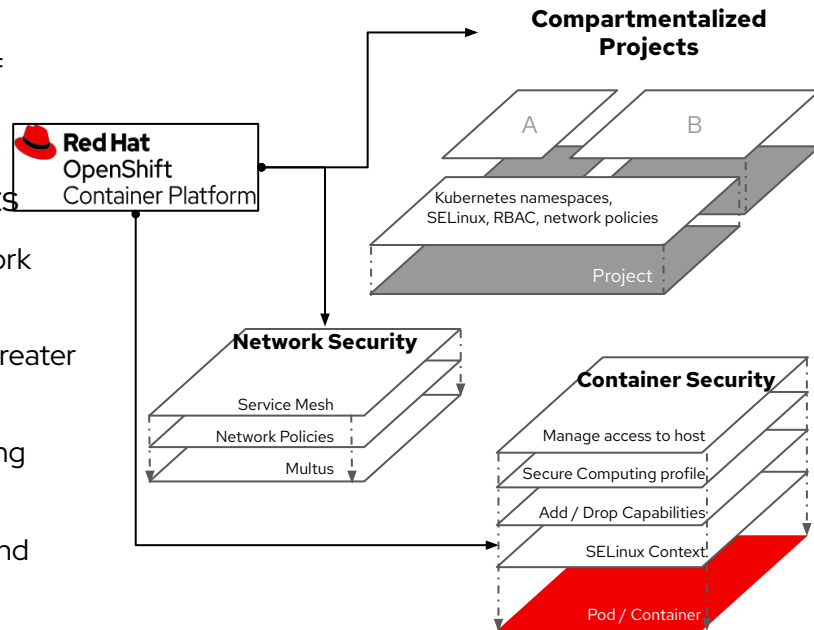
Compartmentalized Projects

Red Hat OpenShift Container Platform

A

B

Kubernetes namespaces, SELinux, RBAC, network policies

Project

Network Security

Service Mesh

Network Policies

Multus

Container Security

Manage access to host

Secure Computing profile

Add / Drop Capabilities

SELinux Context

Pod / Container

ts

ork

reater

ng

nd